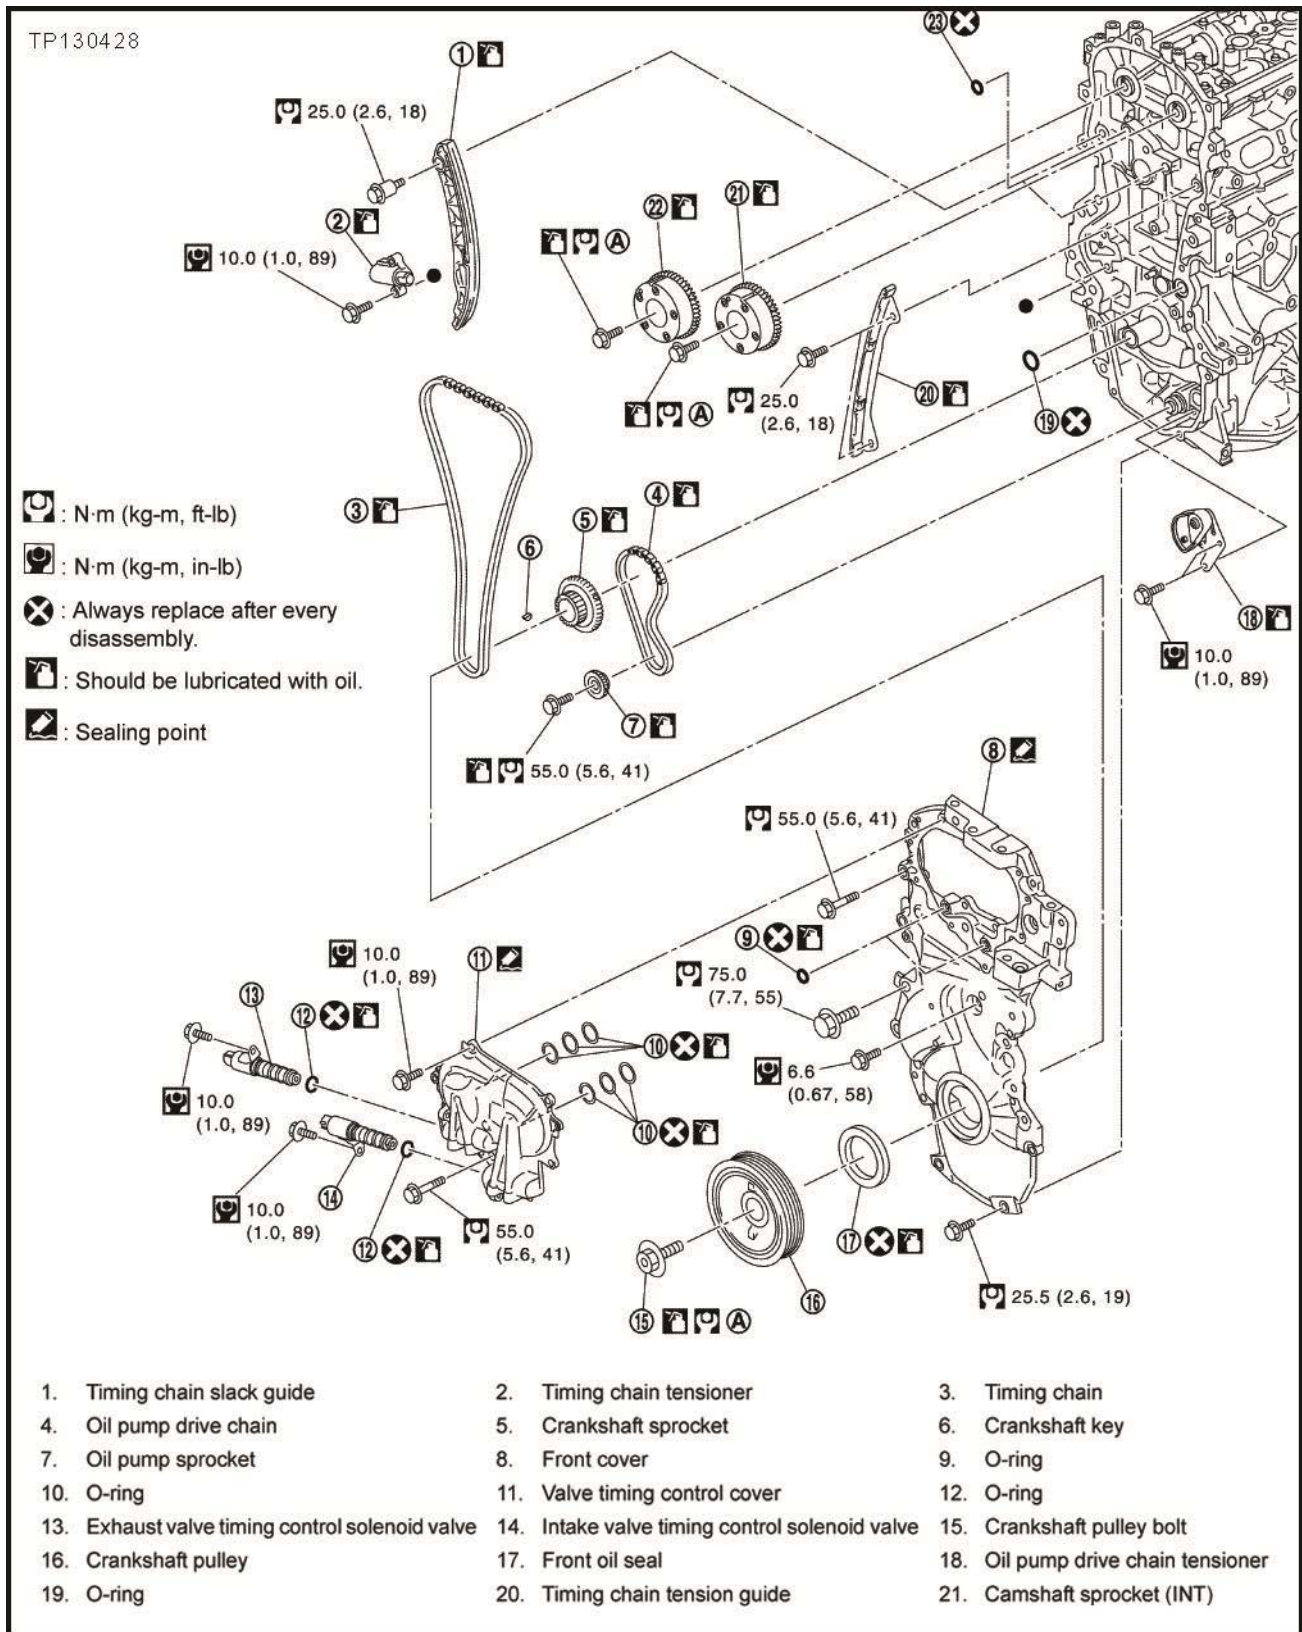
TP130428

23

1

25.0 (2.6, 18)

2

10.0 (1.0, 89)

22

21

Ⓐ

Ⓐ

25.0 (2.6, 18)

20

19

: N·m (kg-m, ft-lb)

: N·m (kg-m, in-lb)

: Always replace after every disassembly.

: Should be lubricated with oil.

: Sealing point

3

6

5

4

7

55.0 (5.6, 41)

18

10.0 (1.0, 89)

8

55.0 (5.6, 41)

10.0 (1.0, 89)

11

9

75.0 (7.7, 55)

13

12

10

6.6 (0.67, 58)

10.0 (1.0, 89)

10

14

10.0 (1.0, 89)

12

55.0 (5.6, 41)

17

16

25.5 (2.6, 19)

15 Ⓐ

| 1. | Timing chain slack guide | 2. | Timing chain tensioner | 3. | Timing chain |
|---|---|---|---|---|---|
| 4. | Oil pump drive chain | 5. | Crankshaft sprocket | 6. | Crankshaft key |
| 7. | Oil pump sprocket | 8. | Front cover | 9. | O-ring |
| 10. | O-ring | 11. | Valve timing control cover | 12. | O-ring |
| 13. | Exhaust valve timing control solenoid valve | 14. | Intake valve timing control solenoid valve | 15. | Crankshaft pulley bolt |
| 16. | Crankshaft pulley | 17. | Front oil seal | 18. | Oil pump drive chain tensioner |
| 19. | O-ring | 20. | Timing chain tension guide | 21. | Camshaft sprocket (INT) |